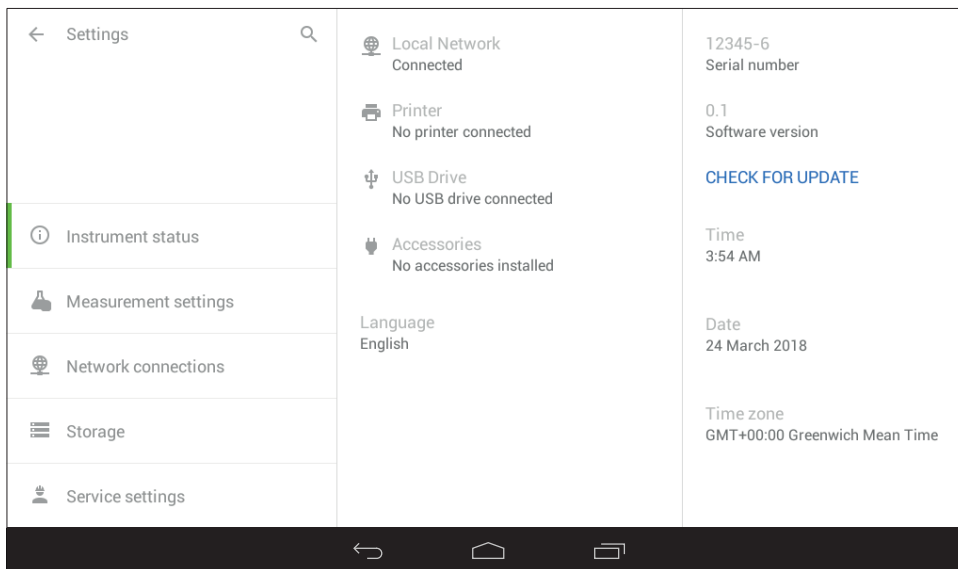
Settings

Instrument status

Measurement settings

Network connections

Storage

Service settings

Local Network
Connected

Printer
No printer connected

USB Drive
No USB drive connected

Accessories
No accessories installed

Language
English

12345-6
Serial number

0.1
Software version

CHECK FOR UPDATE

Time
3:54 AM

Date
24 March 2018

Time zone
GMT+00:00 Greenwich Mean Time